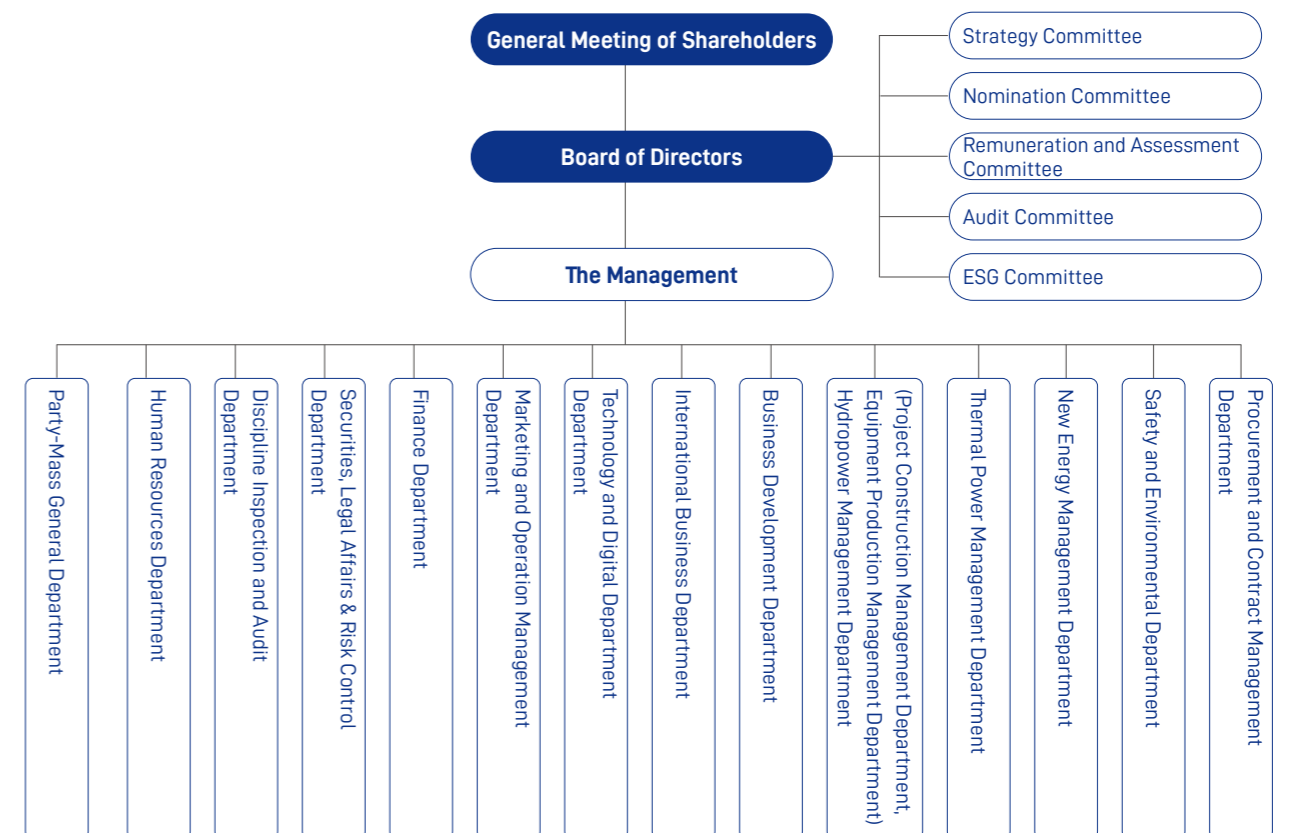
General Meeting of Shareholders

Strategy Committee

Nomination Committee

Board of Directors

Remuneration and Assessment Committee

Audit Committee

The Management

ESG Committee

Party-Mass General Department

Human Resources Department

Discipline Inspection and Audit Department

Securities, Legal Affairs & Risk Control Department

Finance Department

Marketing and Operation Management Department

Technology and Digital Department Department

International Business Department

Business Development Department

Hydropower Management Department (Project Construction Management Department, Equipment Production Management Department)

Thermal Power Management Department

New Energy Management Department

Safety and Environmental Department

Procurement and Contract Management Department